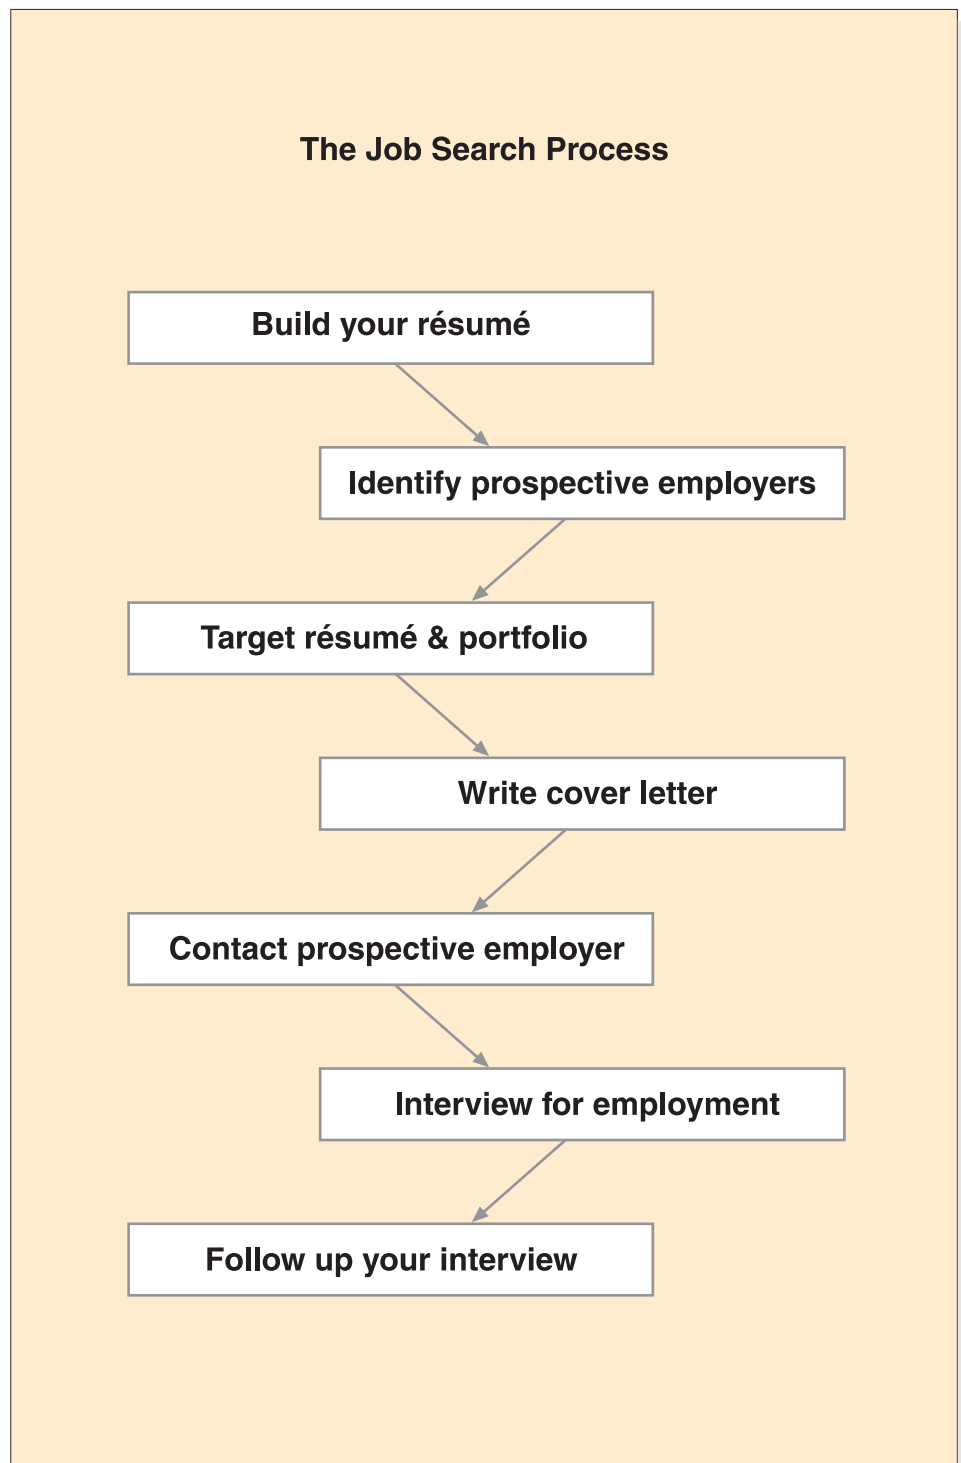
The Job Search Process

Build your résumé

Identify prospective employers

Target résumé & portfolio

Write cover letter

Contact prospective employer

Interview for employment

Follow up your interview